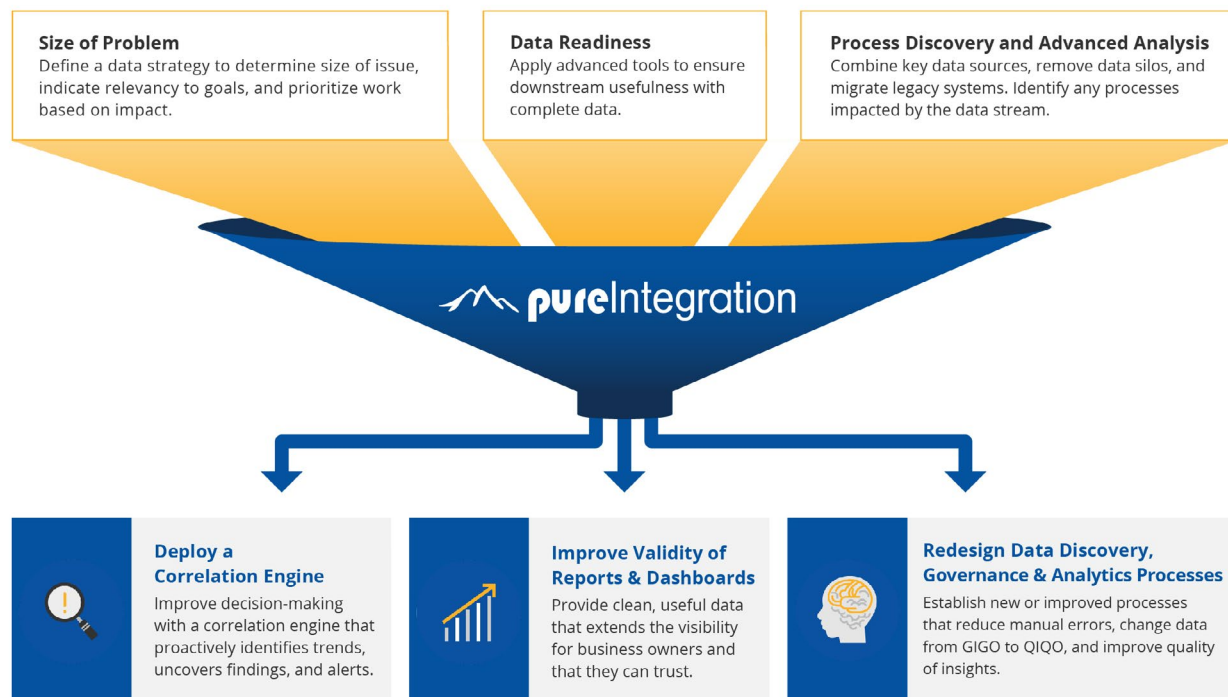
Size of Problem
Define a data strategy to determine size of issue, indicate relevancy to goals, and prioritize work based on impact.

Data Readiness
Apply advanced tools to ensure downstream usefulness with complete data.

Process Discovery and Advanced Analysis
Combine key data sources, remove data silos, and migrate legacy systems. Identify any processes impacted by the data stream.

pureIntegration

Deploy a Correlation Engine
Improve decision-making with a correlation engine that proactively identifies trends, uncovers findings, and alerts.

Improve Validity of Reports & Dashboards
Provide clean, useful data that extends the visibility for business owners and that they can trust.

Redesign Data Discovery, Governance & Analytics Processes
Establish new or improved processes that reduce manual errors, change data from GIGO to QIQO, and improve quality of insights.